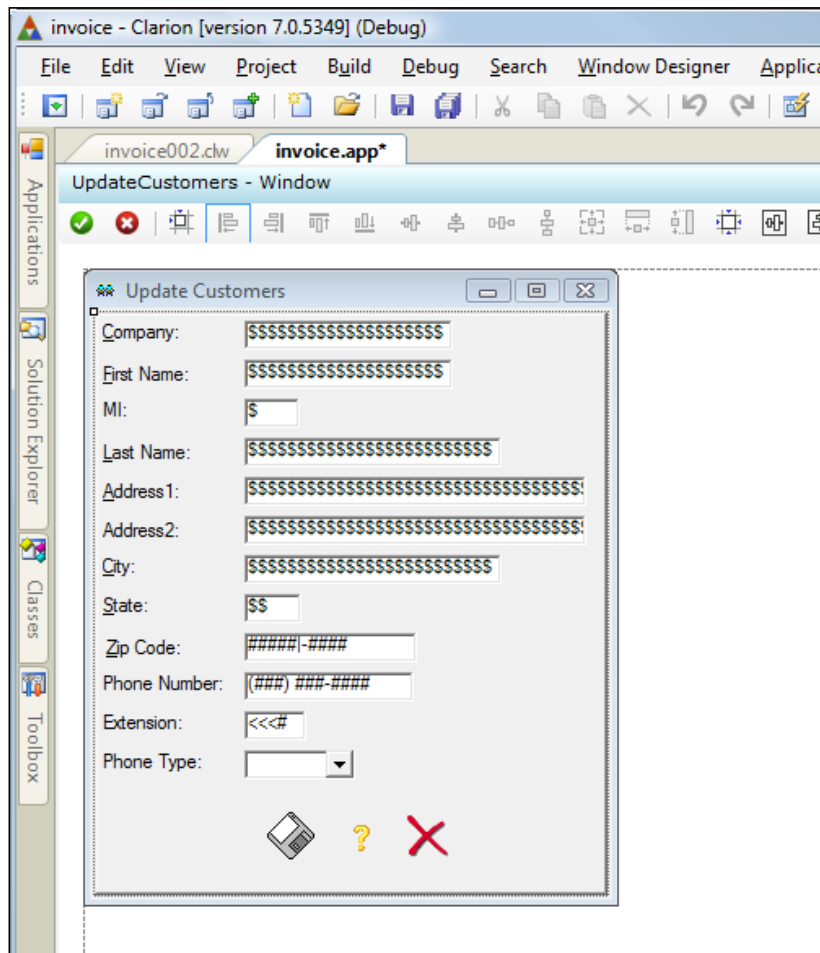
invoice - Clarion [version 7.0.5349] (Debug)

File Edit View Project Build Debug Search Window Designer Applica

invoice002.clw invoice.app*

UpdateCustomers - Window

Applications Solution Explorer Classes Toolbox

Update Customers

Company: $$$$$$$$$$$$$$$$$$$$

First Name: $$$$$$$$$$$$$$$$$$$$

MI: $

Last Name: $$$$$$$$$$$$$$$$$$$$$$$$$

Address1: $$$$$$$$$$$$$$$$$$$$$$$$$$$$$$$$$$$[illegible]

Address2: $$$$$$$$$$$$$$$$$$$$$$$$$$$$$$$$$$$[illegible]

City: $$$$$$$$$$$$$$$$$$$$$$$$$

State: $$

Zip Code: #####|-####

Phone Number: (###) ###-####

Extension: <<<#

Phone Type: